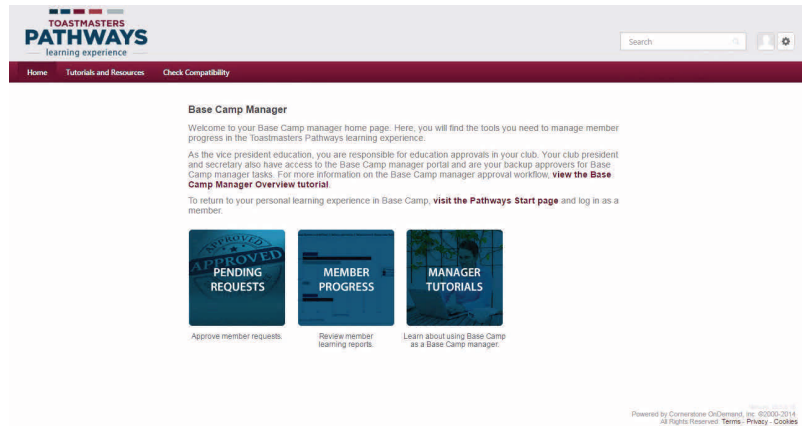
TOASTMASTERS
PATHWAYS
learning experience

Search

Home
Tutorials and Resources
Check Compatibility

Base Camp Manager

Welcome to your Base Camp manager home page. Here, you will find the tools you need to manage member progress in the Toastmasters Pathways learning experience.

As the vice president education, you are responsible for education approvals in your club. Your club president and secretary also have access to the Base Camp manager portal and are your backup approvers for Base Camp manager tasks. For more information on the Base Camp manager approval workflow, view the Base Camp Manager Overview tutorial.

To return to your personal learning experience in Base Camp, visit the Pathways Start page and log in as a member.

APPROVED
APPROVED
PENDING REQUESTS
Approve member requests.

MEMBER PROGRESS
Review member learning reports.

MANAGER TUTORIALS
Learn about using Base Camp as a Base Camp manager.

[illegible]
Powered by Cornerstone OnDemand, Inc. ©2000-2014
All Rights Reserved. Terms - Privacy - Cookies